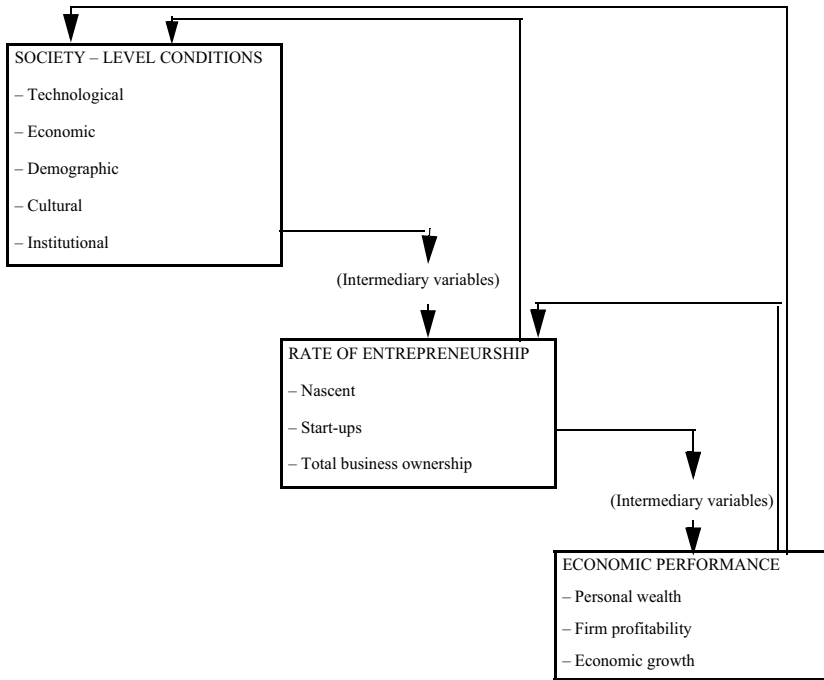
SOCIETY – LEVEL CONDITIONS
– Technological
– Economic
– Demographic
– Cultural
– Institutional

(Intermediary variables)

RATE OF ENTREPRENEURSHIP
– Nascent
– Start-ups
– Total business ownership

(Intermediary variables)

ECONOMIC PERFORMANCE
– Personal wealth
– Firm profitability
– Economic growth